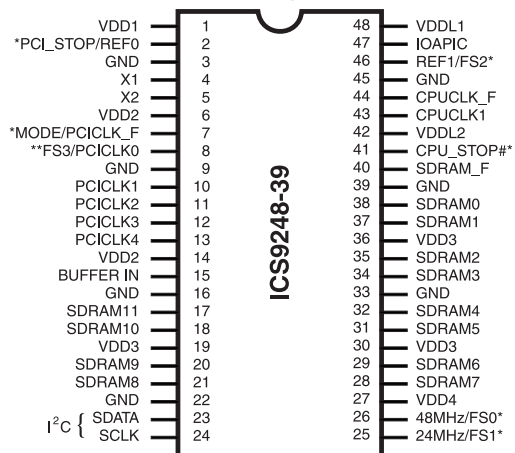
VDD1 1
*PCI_STOP/REF0 2
GND 3
X1 4
X2 5
VDD2 6
*MODE/PCICLK_F 7
**FS3/PCICLK0 8
GND 9
PCICLK1 10
PCICLK2 11
PCICLK3 12
PCICLK4 13
VDD2 14
BUFFER IN 15
GND 16
SDRAM11 17
SDRAM10 18
VDD3 19
SDRAM9 20
SDRAM8 21
GND 22
$I^2C$ { SDATA 23
SCLK 24

ICS9248-39

48 VDDL1
47 IOAPIC
46 REF1/FS2*
45 GND
44 CPUCLK_F
43 CPUCLK1
42 VDDL2
41 CPU_STOP#*
40 SDRAM_F
39 GND
38 SDRAM0
37 SDRAM1
36 VDD3
35 SDRAM2
34 SDRAM3
33 GND
32 SDRAM4
31 SDRAM5
30 VDD3
29 SDRAM6
28 SDRAM7
27 VDD4
26 48MHz/FS0*
25 24MHz/FS1*